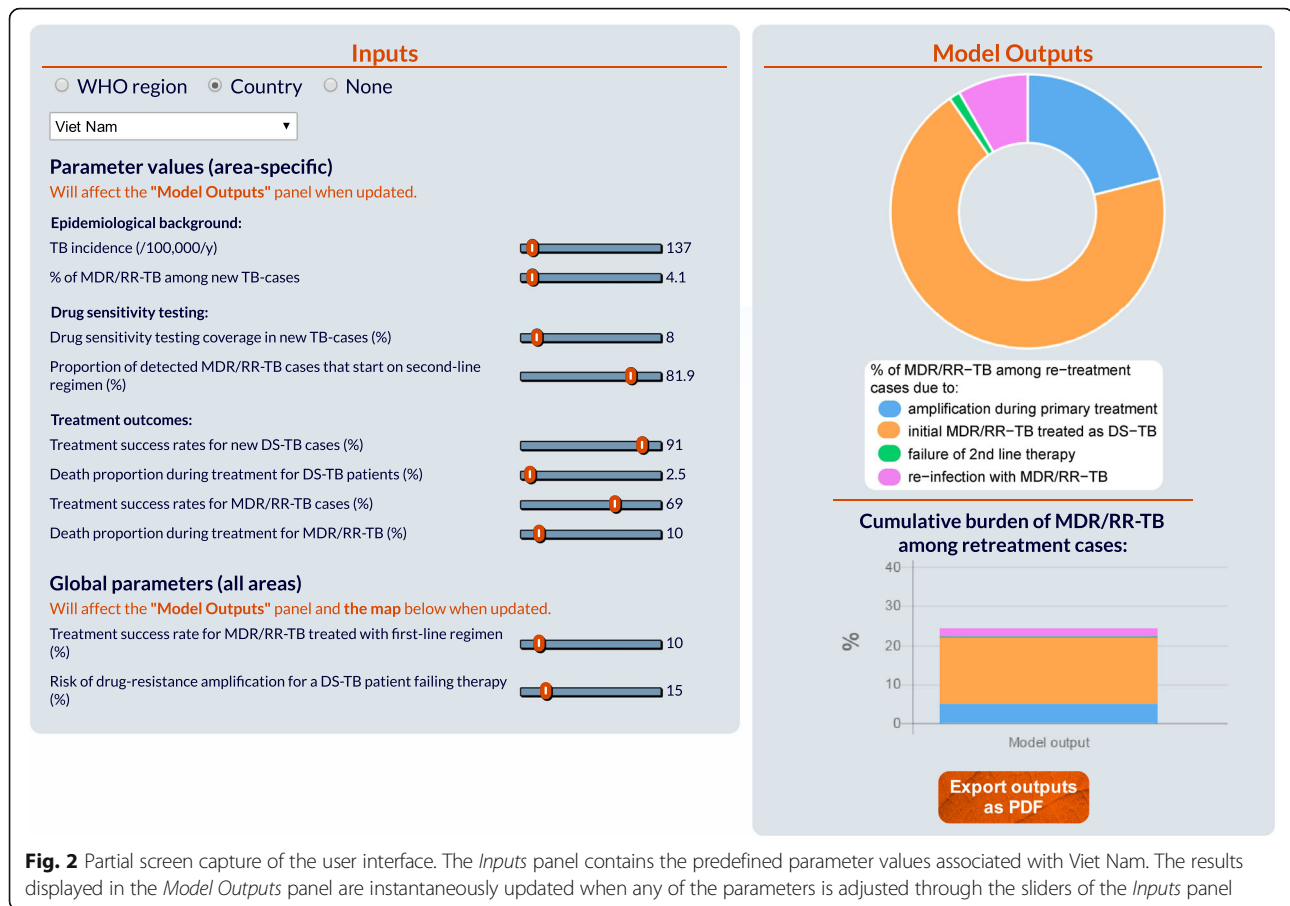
Inputs

WHO region Country None

Viet Nam

Parameter values (area-specific)
Will affect the "Model Outputs" panel when updated.

Epidemiological background:
TB incidence (/100,000/y) 137
% of MDR/RR-TB among new TB-cases 4.1

Drug sensitivity testing:
Drug sensitivity testing coverage in new TB-cases (%) 8
Proportion of detected MDR/RR-TB cases that start on second-line regimen (%) 81.9

Treatment outcomes:
Treatment success rates for new DS-TB cases (%) 91
Death proportion during treatment for DS-TB patients (%) 2.5
Treatment success rates for MDR/RR-TB cases (%) 69
Death proportion during treatment for MDR/RR-TB (%) 10

Global parameters (all areas)
Will affect the "Model Outputs" panel and the map below when updated.
Treatment success rate for MDR/RR-TB treated with first-line regimen (%) 10
Risk of drug-resistance amplification for a DS-TB patient failing therapy (%) 15

Model Outputs

% of MDR/RR−TB among re−treatment cases due to:
amplification during primary treatment
initial MDR/RR−TB treated as DS−TB
failure of 2nd line therapy
re−infection with MDR/RR−TB

Cumulative burden of MDR/RR-TB among retreatment cases:
40
30
%
20
10
0
Model output

Export outputs as PDF

Fig. 2 Partial screen capture of the user interface. The Inputs panel contains the predefined parameter values associated with Viet Nam. The results displayed in the Model Outputs panel are instantaneously updated when any of the parameters is adjusted through the sliders of the Inputs panel